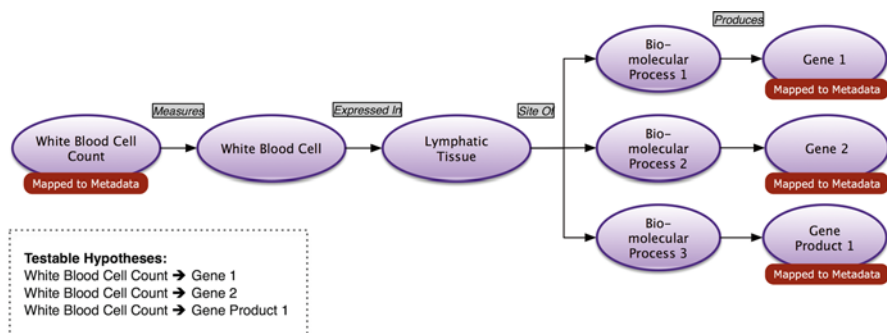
Produces

Measures

Expressed In

Site Of

White Blood Cell Count

Mapped to Metadata

White Blood Cell

Lymphatic Tissue

Bio-molecular Process 1

Bio-molecular Process 2

Bio-molecular Process 3

Gene 1

Mapped to Metadata

Gene 2

Mapped to Metadata

Gene Product 1

Mapped to Metadata

Testable Hypotheses:
White Blood Cell Count ➔ Gene 1
White Blood Cell Count ➔ Gene 2
White Blood Cell Count ➔ Gene Product 1